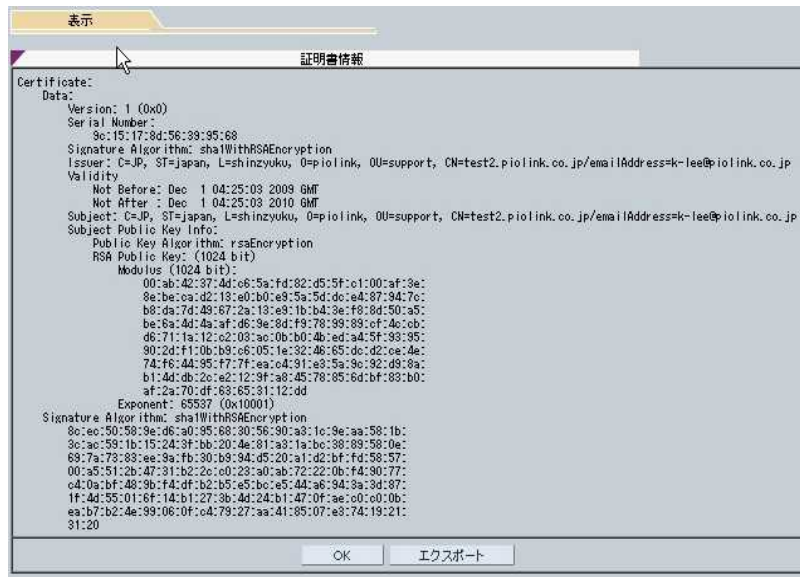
表示

証明書情報

Certificate:
Data:
Version: 1 (0x0)
Serial Number:
9c:15:17:8d:56:39:95:68
Signature Algorithm: sha1WithRSAEncryption
Issuer: C=JP, ST=japan, L=shinzyuku, O=piolink, OU=support, CN=test2.piolink.co.jp/emailAddress=k-lee@piolink.co.jp
Validity
Not Before: Dec 1 04:25:03 2009 GMT
Not After : Dec 1 04:25:03 2010 GMT
Subject: C=JP, ST=japan, L=shinzyuku, O=piolink, OU=support, CN=test2.piolink.co.jp/emailAddress=k-lee@piolink.co.jp
Subject Public Key Info:
Public Key Algorithm: rsaEncryption
RSA Public Key: (1024 bit)
Modulus (1024 bit):
00:ab:42:37:4d:c6:5a:fd:82:d5:5f:c1:00:af:3e:
8e:be:ca:d2:13:e0:b0:e9:5a:5d:dc:e4:87:94:7c:
b8:da:7d:49:67:2a:13:e9:1b:b4:3e:f8:8d:50:a5:
be:6a:4d:4a:af:d6:9e:8d:f9:78:99:89:cf:4c:cb:
d6:71:1a:12:c2:03:ac:0b:b0:4b:ed:a4:5f:93:95:
90:2d:f1:0b:b9:c6:05:1e:32:46:65:dc:d2:ce:4e:
74:f6:44:95:f7:7f:ea:c4:91:e3:5a:9c:92:d9:8a:
b1:4d:db:2c:e2:12:9f:a8:45:78:05:6d:bf:83:b0:
af:2a:70:df:63:65:31:12:dd
Exponent: 65537 (0x10001)
Signature Algorithm: sha1WithRSAEncryption
8c:ec:50:58:9e:d6:a0:95:68:30:56:90:a3:1c:9e:aa:58:1b:
3c:ac:59:1b:15:24:3f:bb:20:4e:81:a3:1a:bc:38:89:58:0e:
69:7a:73:83:ee:9a:fb:30:b9:94:d5:20:a1:d2:bf:fd:58:57:
00:a5:51:2b:47:31:b2:2c:c0:23:a0:ab:72:22:0b:f4:90:77:
c4:0a:bf:48:9b:f4:df:b2:b5:e5:bc:e5:44:a6:94:3a:3d:87:
1f:4d:55:01:6f:14:b1:27:3b:4d:24:b1:47:0f:ae:c0:c0:0b:
ea:b7:b2:4e:99:06:0f:c4:79:27:aa:41:85:07:e3:74:19:21:
31:20

OK
エクスポート